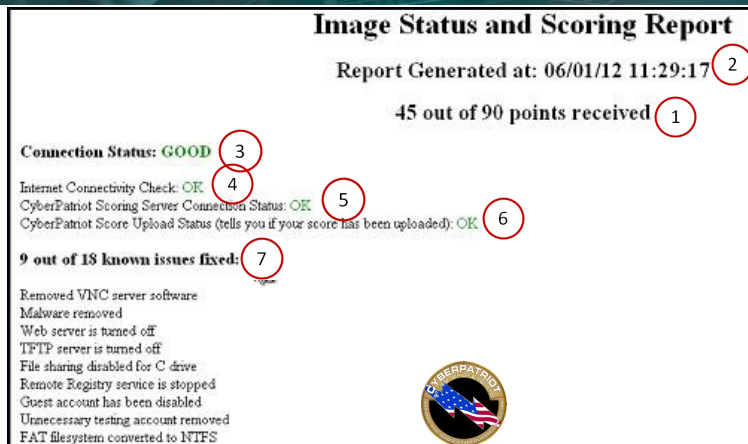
Image Status and Scoring Report

Report Generated at: 06/01/12 11:29:17 2

45 out of 90 points received 1

Connection Status: GOOD 3

Internet Connectivity Check: OK 4
CyberPatriot Scoring Server Connection Status: OK 5
CyberPatriot Score Upload Status (tells you if your score has been uploaded): OK 6

9 out of 18 known issues fixed: 7

Removed VNC server software
Malware removed
Web server is turned off
TFTP server is turned off
File sharing disabled for C drive
Remote Registry service is stopped
Guest account has been disabled
Unnecessary testing account removed
FAT filesystem converted to NTFS

CYBERPATRIOT